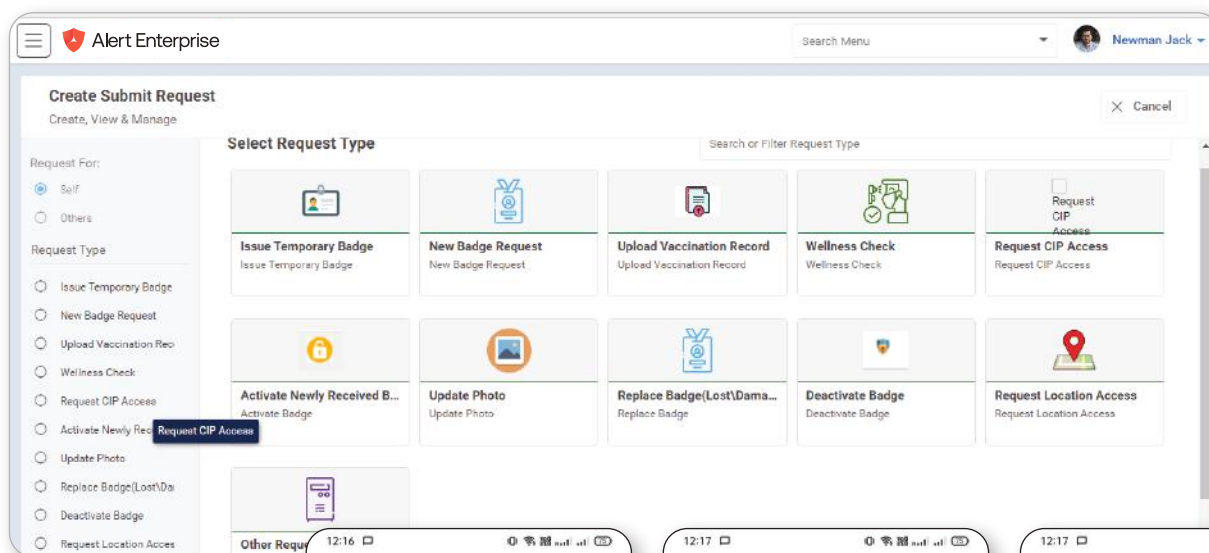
Alert Enterprise

Search Menu

Newman Jack

Create Submit Request
Create, View & Manage

Cancel

Request For:
Self
Others

Request Type
Issue Temporary Badge
New Badge Request
Upload Vaccination Rec
Wellness Check
Request CIP Access
Activate Newly Rec
Request CIP Access
Update Photo
Replace Badge(Lost\Da
Deactivate Badge
Request Location Acces

Select Request Type

Search or Filter Request Type

Issue Temporary Badge
Issue Temporary Badge

New Badge Request
New Badge Request

Upload Vaccination Record
Upload Vaccination Record

Wellness Check
Wellness Check

Request CIP Access
Request CIP Access
Request CIP Access

Activate Newly Received B...
Activate Badge

Update Photo
Update Photo

Replace Badge(Lost\Dama...
Replace Badge

Deactivate Badge
Deactivate Badge

Request Location Access
Request Location Access

Other Reque

12:16

12:17

12:17